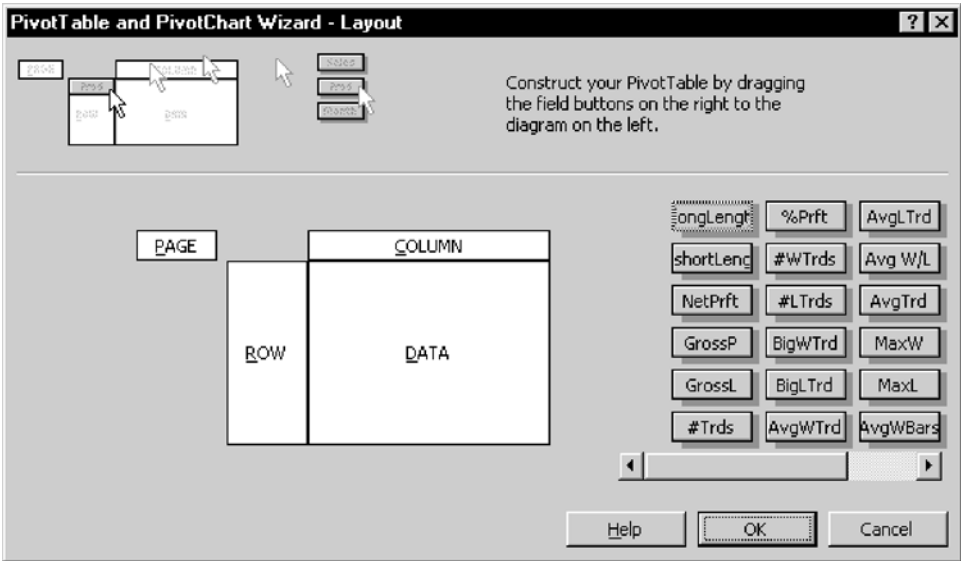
PivotTable and PivotChart Wizard - Layout

?

PAGE

COLUMN

ROW

DATA

Construct your PivotTable by dragging the field buttons on the right to the diagram on the left.

PAGE

COLUMN

ROW

DATA

| ongLengt | %Prft | AvgLTrd |
|---|---|---|
| shortLeng | #WTrds | Avg W/L |
| NetPrft | #LTrds | AvgTrd |
| GrossP | BigWTrd | MaxW |
| GrossL | BigLTrd | MaxL |
| #Trds | AvgWTrd | AvgWBars |

Help

OK

Cancel